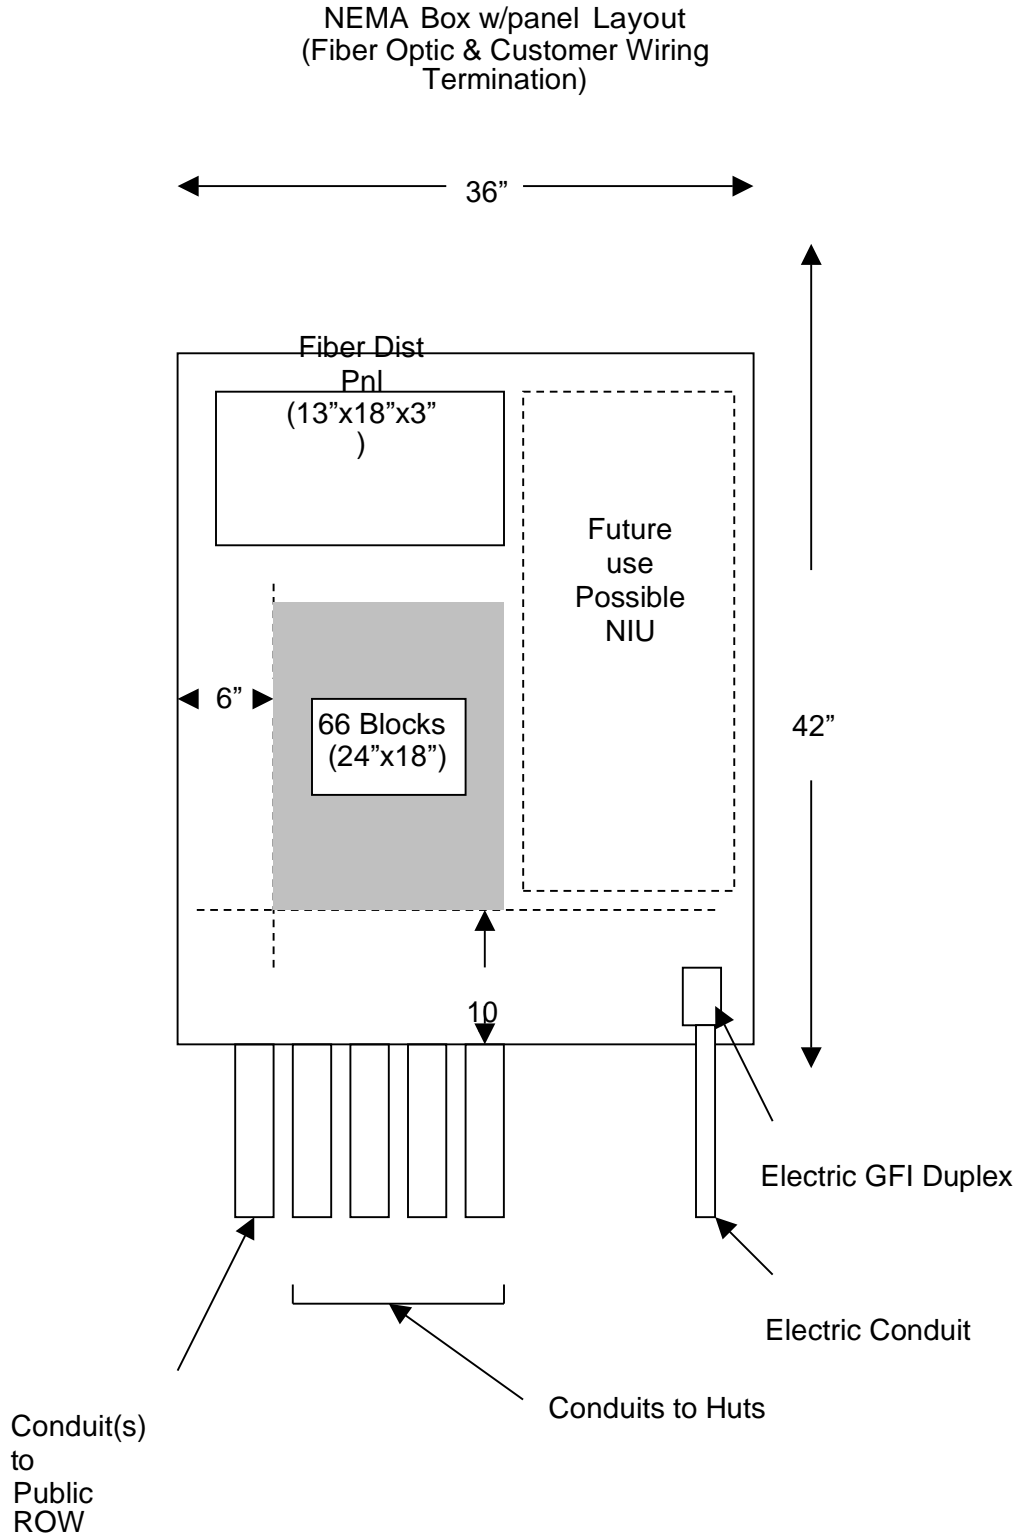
NEMA Box w/panel Layout
(Fiber Optic & Customer Wiring Termination)

36”

Fiber Dist Pnl
(13”x18”x3”
)

Future use
Possible
NIU

6”

66 Blocks
(24”x18”)

42”

10

Electric GFI Duplex

Electric Conduit

Conduits to Huts

Conduit(s)
to
Public
ROW